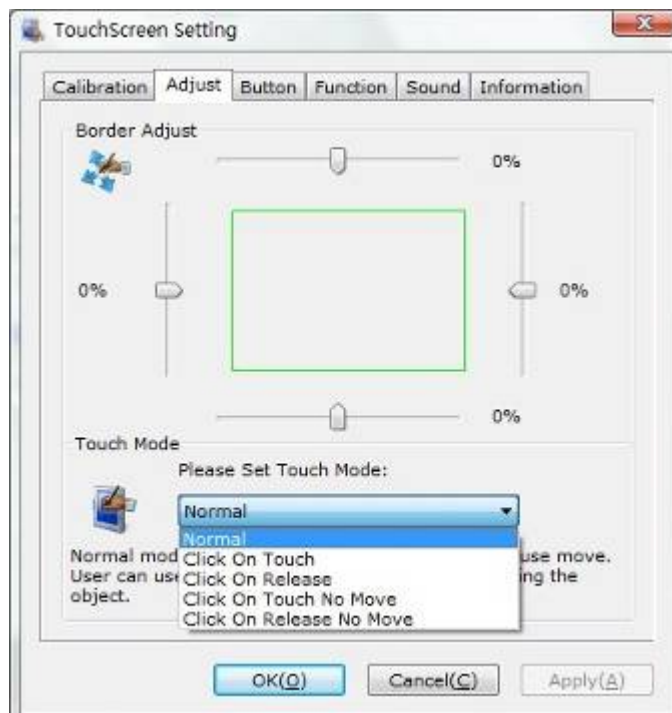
TouchScreen Setting

Calibration Adjust Button Function Sound Information

Border Adjust

0%

0%

0%

0%

Touch Mode

Please Set Touch Mode:

Normal

Normal
Click On Touch
Click On Release
Click On Touch No Move
Click On Release No Move

Normal mod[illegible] use move.
User can us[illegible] ing the
object.

OK(O) Cancel(C) Apply(A)